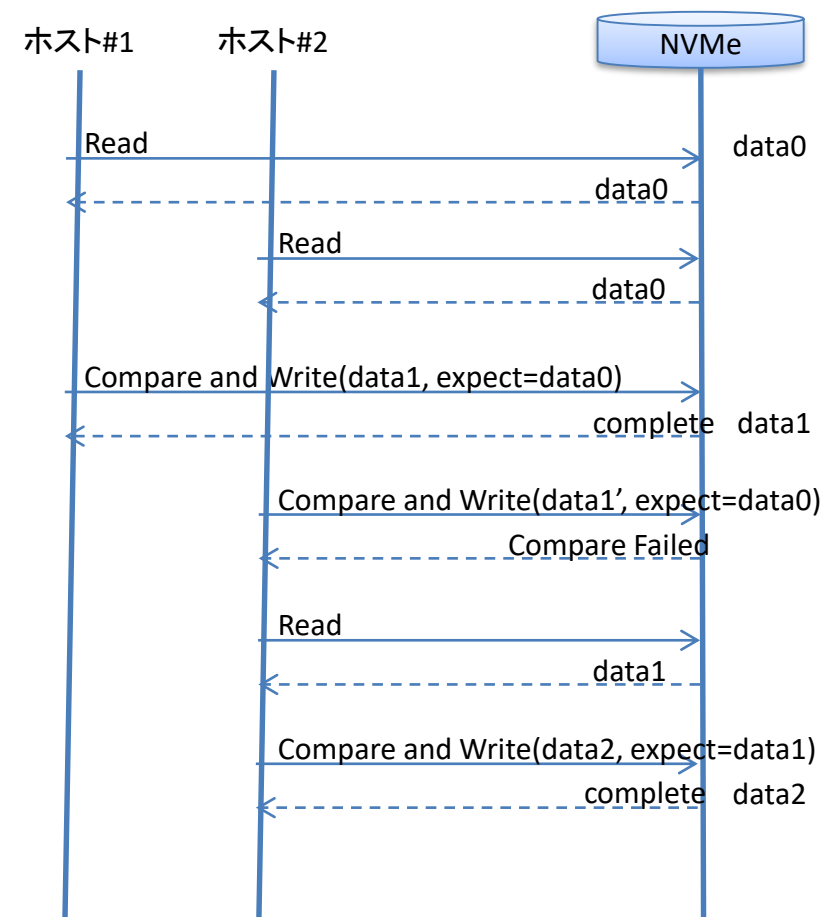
ホスト#1

ホスト#2

NVMe

Read

data0

data0

Read

data0

Compare and Write(data1, expect=data0)

complete data1

Compare and Write(data1’, expect=data0)

Compare Failed

Read

data1

Compare and Write(data2, expect=data1)

complete data2